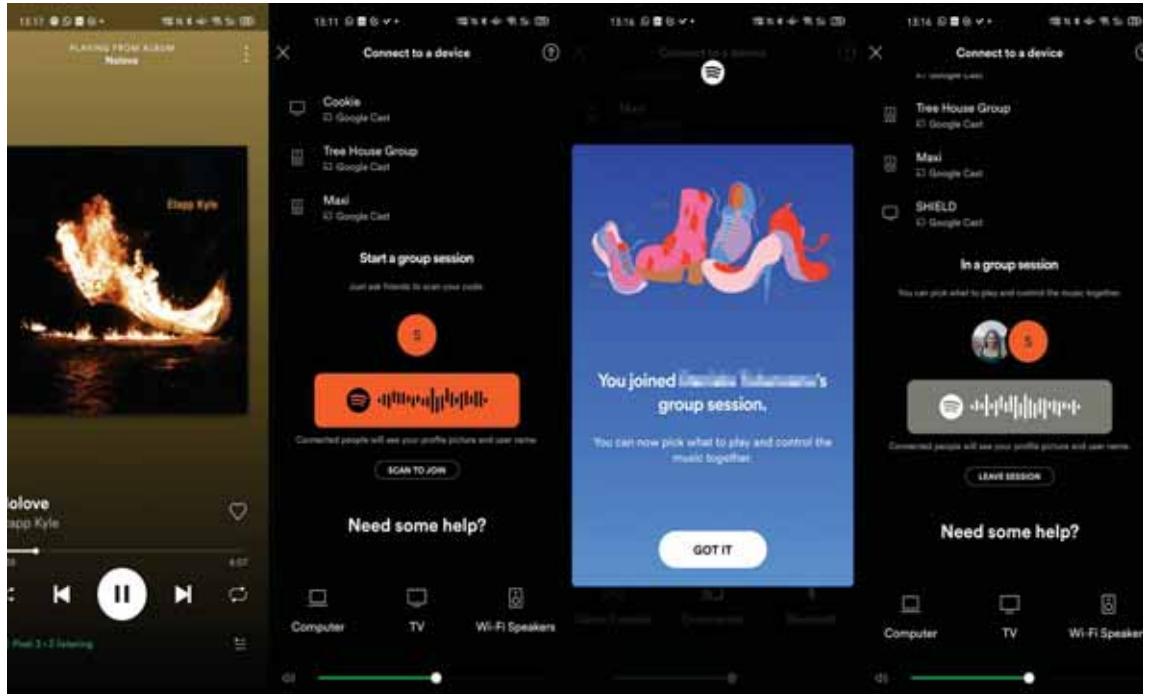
13:17

PLAYING FROM ALBUM
Nolove

Flapp Kyle

Nolove
Flapp Kyle

4:07

Pixel 3 • 2 listening

13:11

Connect to a device

Cookie
Google Cast

Tree House Group
Google Cast

Maxi
Google Cast

Start a group session

Just ask friends to scan your code.

S

Connected people will see your profile picture and user name.

SCAN TO JOIN

Need some help?

Computer

TV

Wi-Fi Speakers

13:16

Connect to a device

Maxi

You joined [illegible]'s group session.

You can now pick what to play and control the music together.

GOT IT

13:16

Connect to a device

Google Cast

Tree House Group
Google Cast

Maxi
Google Cast

SHIELD
Google Cast

In a group session

You can pick what to play and control the music together.

S

Connected people will see your profile picture and user name.

LEAVE SESSION

Need some help?

Computer

TV

Wi-Fi Speaker